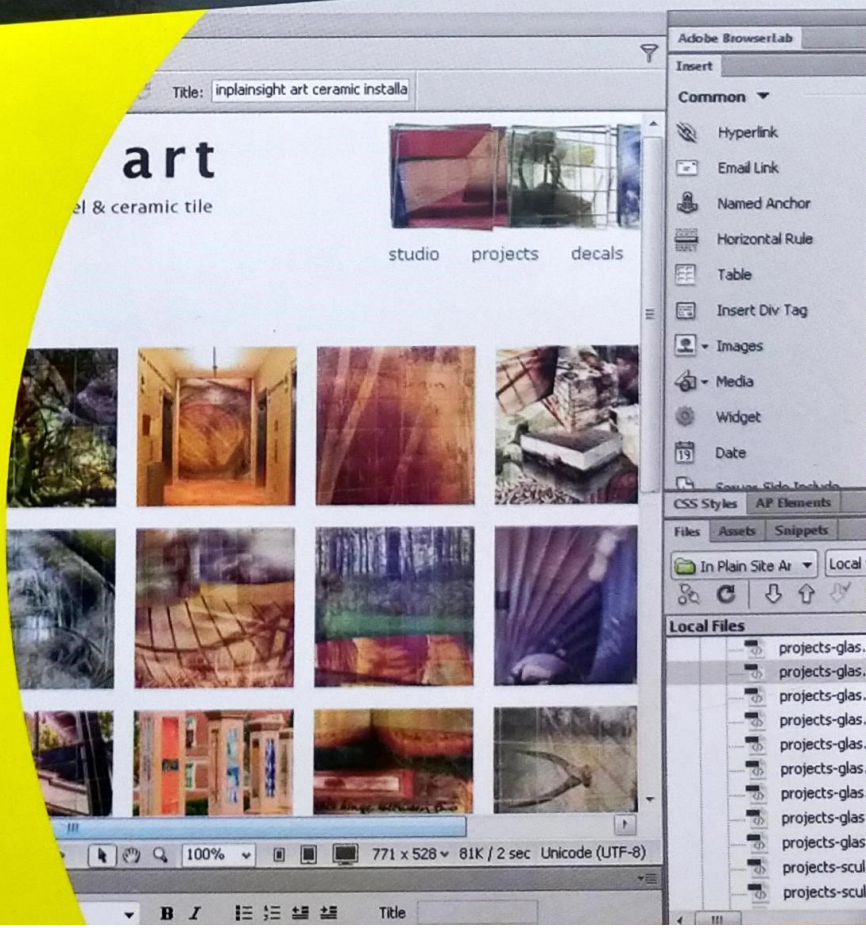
Title: inplainsight art ceramic installa

art

el & ceramic tile

studio projects decals

100% 771 x 528 81K / 2 sec Unicode (UTF-8)

B I Title

Adobe BrowserLab

Insert

Common

Hyperlink

Email Link

Named Anchor

Horizontal Rule

Table

Insert Div Tag

Images

Media

Widget

Date

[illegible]

CSS Styles AP Elements

Files Assets Snippets

In Plain Site Ar Local

Local Files

projects-glas.

projects-glas.

projects-glas.

projects-glas.

projects-glas.

projects-glas.

projects-glas.

projects-glas

projects-glas

projects-scul

projects-scul